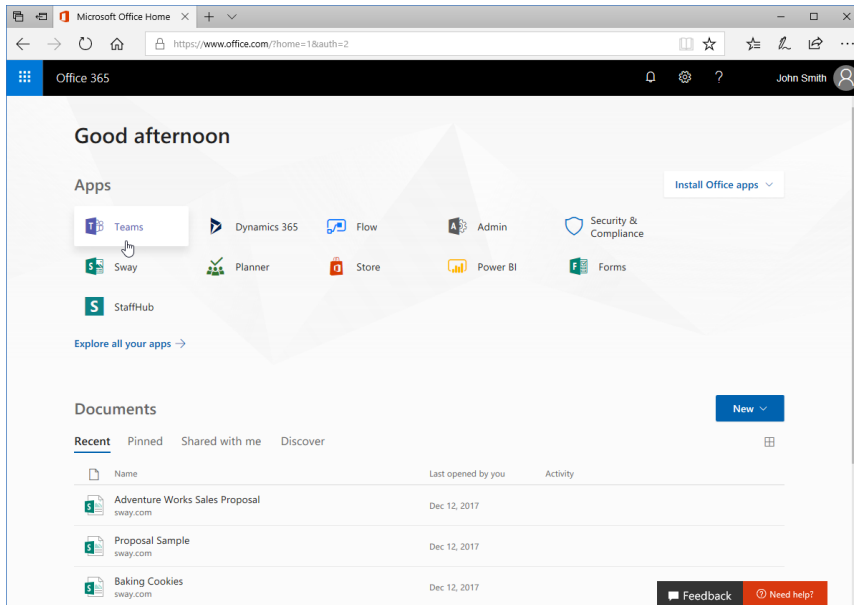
Microsoft Office Home

https://www.office.com/?home=1&auth=2

Office 365

? John Smith

Good afternoon

Apps

Install Office apps

Teams
Dynamics 365
Flow
Admin
Security & Compliance
Sway
Planner
Store
Power BI
Forms
StaffHub

Explore all your apps →

Documents

New

Recent Pinned Shared with me Discover

| Name | Last opened by you | Activity |
|---|---|---|
| Adventure Works Sales Proposal sway.com | Dec 12, 2017 | |
| Proposal Sample sway.com | Dec 12, 2017 | |
| Baking Cookies sway.com | Dec 12, 2017 | |

Feedback

Need help?